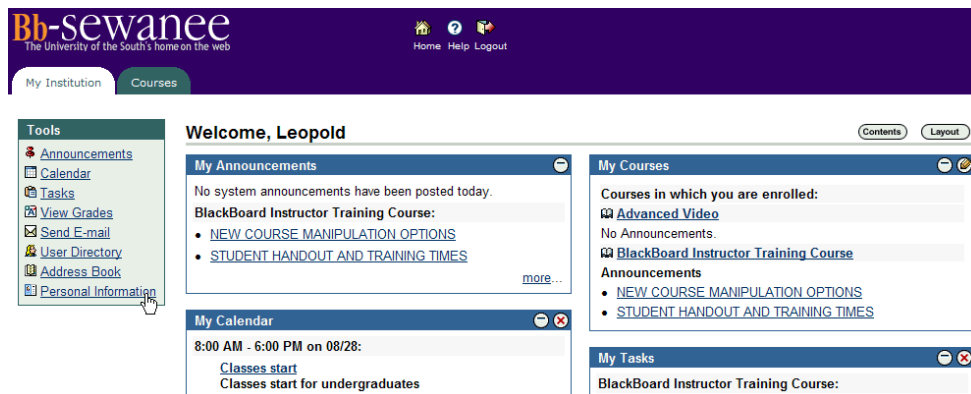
Bb-sewanee
The University of the South's home on the web

Home Help Logout

My Institution
Courses

Tools
Announcements
Calendar
Tasks
View Grades
Send E-mail
User Directory
Address Book
Personal Information

Welcome, Leopold

Contents
Layout

My Announcements
No system announcements have been posted today.
BlackBoard Instructor Training Course:
- NEW COURSE MANIPULATION OPTIONS
- STUDENT HANDOUT AND TRAINING TIMES
more...

My Calendar
8:00 AM - 6:00 PM on 08/28:
Classes start
Classes start for undergraduates

My Courses
Courses in which you are enrolled:
Advanced Video
No Announcements.
BlackBoard Instructor Training Course
Announcements
- NEW COURSE MANIPULATION OPTIONS
- STUDENT HANDOUT AND TRAINING TIMES

My Tasks
BlackBoard Instructor Training Course: